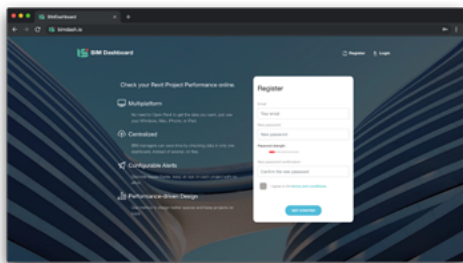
BIMDashboard
bimdash.io

BIM Dashboard

Register Login

Check your Revit Project Performance online.

Multiplatform
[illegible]

Centralized
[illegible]

Configurable Alerts
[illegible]

Performance-driven Design
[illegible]

Register

Email
Your email
Your password
Your password
Password Strength
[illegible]
Your password confirmation
Confirm the new password

I agree to the terms and conditions

GET STARTED